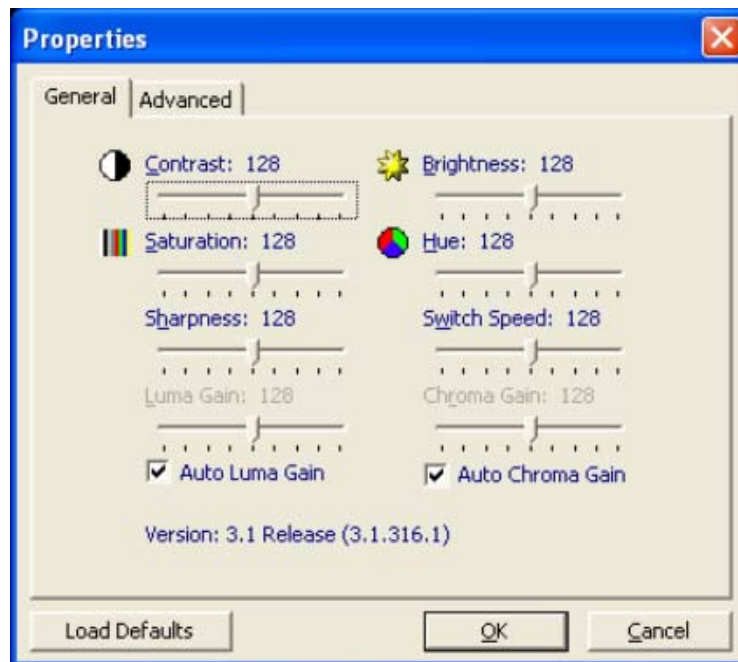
Properties

General | Advanced

Contrast: 128

Brightness: 128

Saturation: 128

Hue: 128

Sharpness: 128

Switch Speed: 128

Luma Gain: 128

Chroma Gain: 128

Auto Luma Gain

Auto Chroma Gain

Version: 3.1 Release (3.1.316.1)

Load Defaults

OK

Cancel